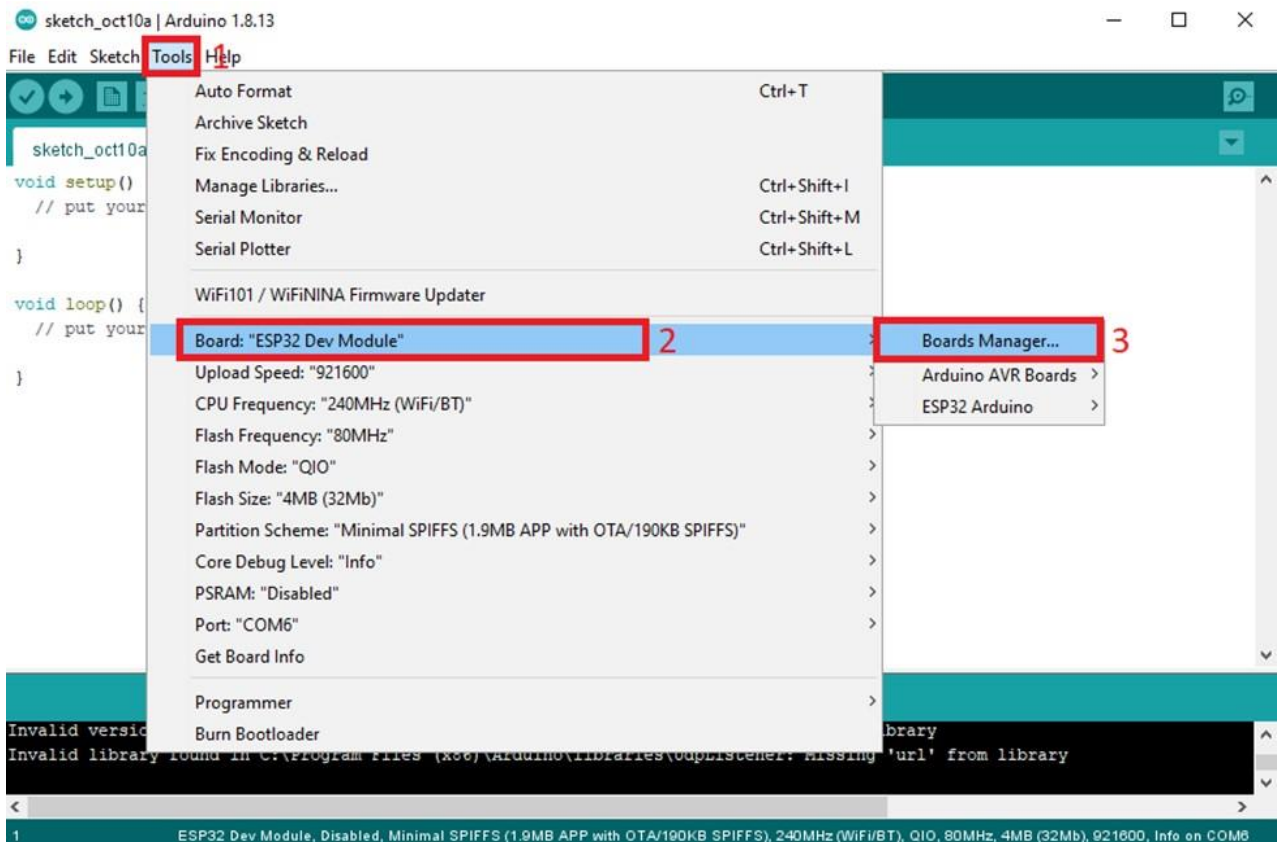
sketch_oct10a | Arduino 1.8.13

File Edit Sketch Tools 1 Help

sketch_oct10a

void setup()
// put your

}

void loop() {
// put your

}

Auto Format Ctrl+T
Archive Sketch
Fix Encoding & Reload
Manage Libraries... Ctrl+Shift+I
Serial Monitor Ctrl+Shift+M
Serial Plotter Ctrl+Shift+L
WiFi101 / WiFiNINA Firmware Updater
Board: "ESP32 Dev Module" 2
Upload Speed: "921600"
CPU Frequency: "240MHz (WiFi/BT)"
Flash Frequency: "80MHz"
Flash Mode: "QIO"
Flash Size: "4MB (32Mb)"
Partition Scheme: "Minimal SPIFFS (1.9MB APP with OTA/190KB SPIFFS)"
Core Debug Level: "Info"
PSRAM: "Disabled"
Port: "COM6"
Get Board Info
Programmer
Burn Bootloader

Boards Manager... 3
Arduino AVR Boards
ESP32 Arduino

Invalid versi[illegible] library
Invalid library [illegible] 'url' from library

1 ESP32 Dev Module, Disabled, Minimal SPIFFS (1.9MB APP with OTA/190KB SPIFFS), 240MHz (WiFi/BT), QIO, 80MHz, 4MB (32Mb), 921600, Info on COM6